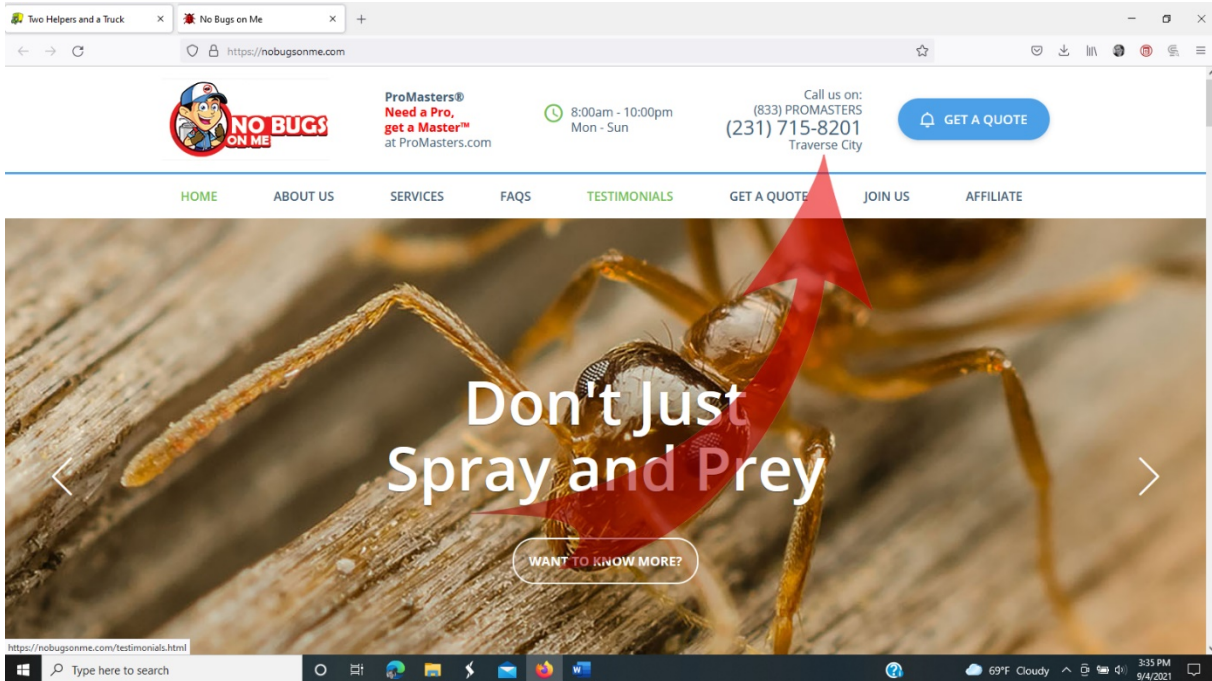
Two Helpers and a Truck
No Bugs on Me
https://nobugsonme.com

NO BUGS ON ME

ProMasters®
Need a Pro,
get a Master™
at ProMasters.com

8:00am - 10:00pm
Mon - Sun

Call us on:
(833) PROMASTERS
(231) 715-8201
Traverse City

GET A QUOTE

HOME
ABOUT US
SERVICES
FAQS
TESTIMONIALS
GET A QUOTE
JOIN US
AFFILIATE

Don't Just
Spray and Prey

WANT TO KNOW MORE?

https://nobugsonme.com/testimonials.html

Type here to search
69°F Cloudy
3:35 PM
9/4/2021